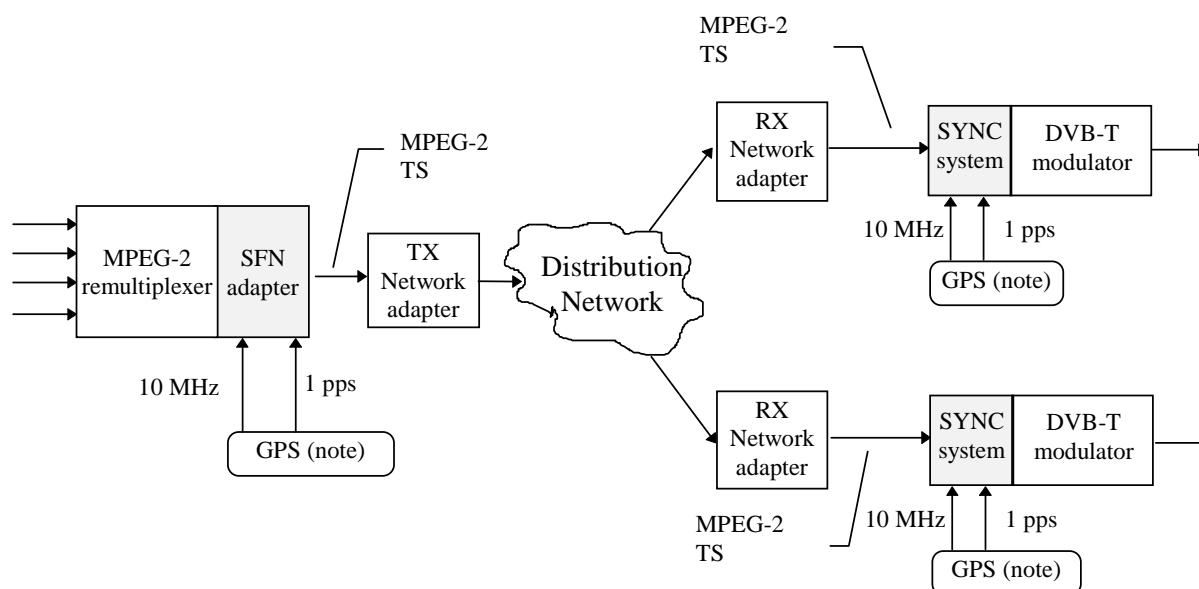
MPEG-2 TS

MPEG-2 remultiplexer

SFN adapter

10 MHz

1 pps

GPS (note)

MPEG-2 TS

TX Network adapter

Distribution Network

MPEG-2 TS

RX Network adapter

SYNC system

DVB-T modulator

10 MHz

1 pps

GPS (note)

RX Network adapter

SYNC system

DVB-T modulator

10 MHz

1 pps

GPS (note)

MPEG-2 TS